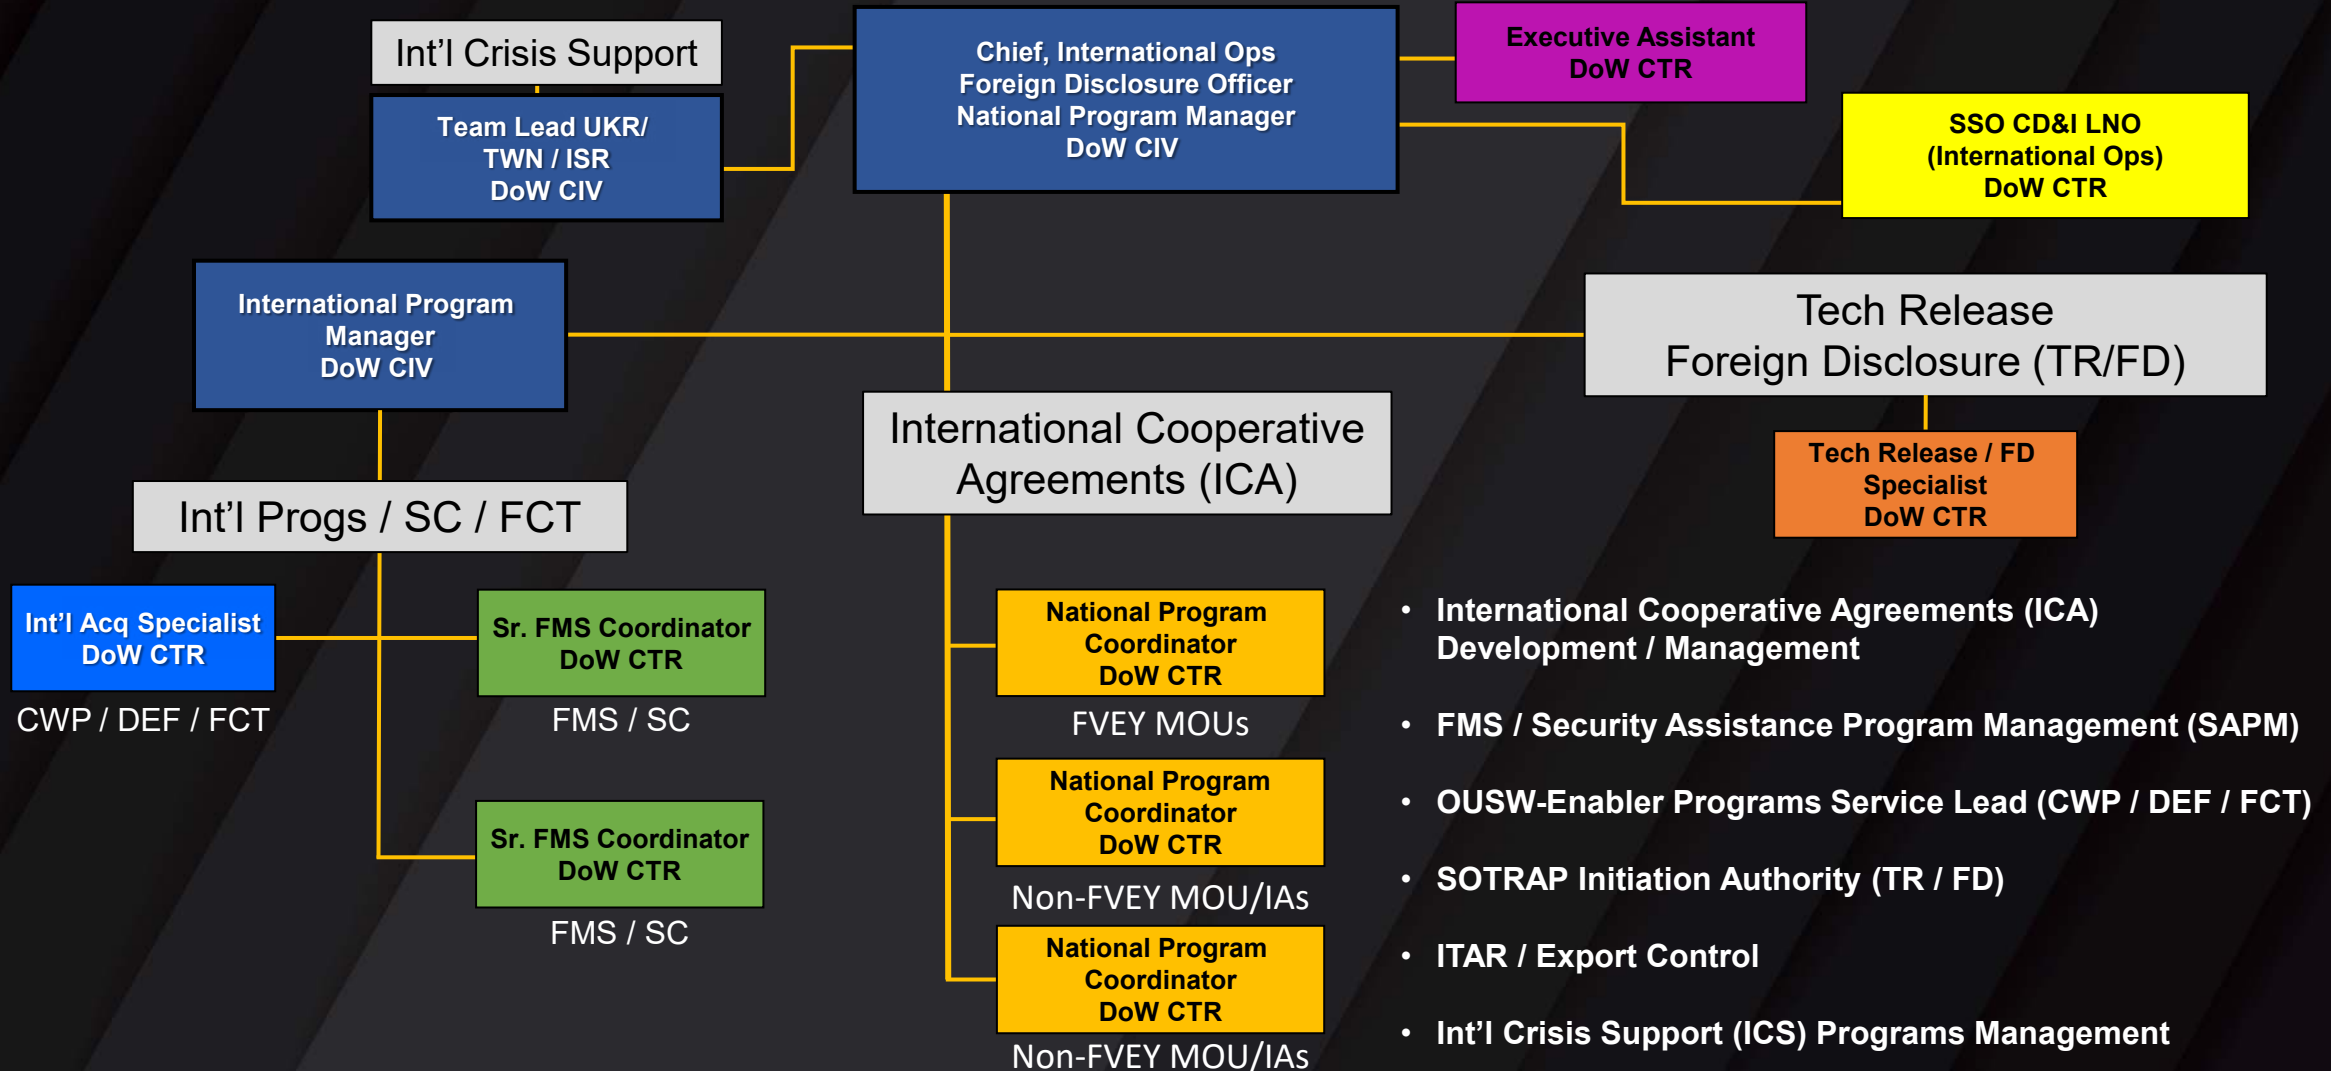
Int’l Crisis Support

Team Lead UKR/ TWN / ISR DoW CIV

Chief, International Ops
Foreign Disclosure Officer
National Program Manager
DoW CIV

Executive Assistant
DoW CTR

SSO CD&I LNO
(International Ops)
DoW CTR

International Program Manager
DoW CIV

Tech Release
Foreign Disclosure (TR/FD)

International Cooperative Agreements (ICA)

Tech Release / FD Specialist
DoW CTR

Int’l Progs / SC / FCT

Int’l Acq Specialist
DoW CTR

CWP / DEF / FCT

Sr. FMS Coordinator
DoW CTR

FMS / SC

Sr. FMS Coordinator
DoW CTR

FMS / SC

National Program Coordinator
DoW CTR

FVEY MOUs

National Program Coordinator
DoW CTR

Non-FVEY MOU/IAs

National Program Coordinator
DoW CTR

Non-FVEY MOU/IAs

• International Cooperative Agreements (ICA) Development / Management

• FMS / Security Assistance Program Management (SAPM)

• OUSW-Enabler Programs Service Lead (CWP / DEF / FCT)

• SOTRAP Initiation Authority (TR / FD)

• ITAR / Export Control

• Int’l Crisis Support (ICS) Programs Management